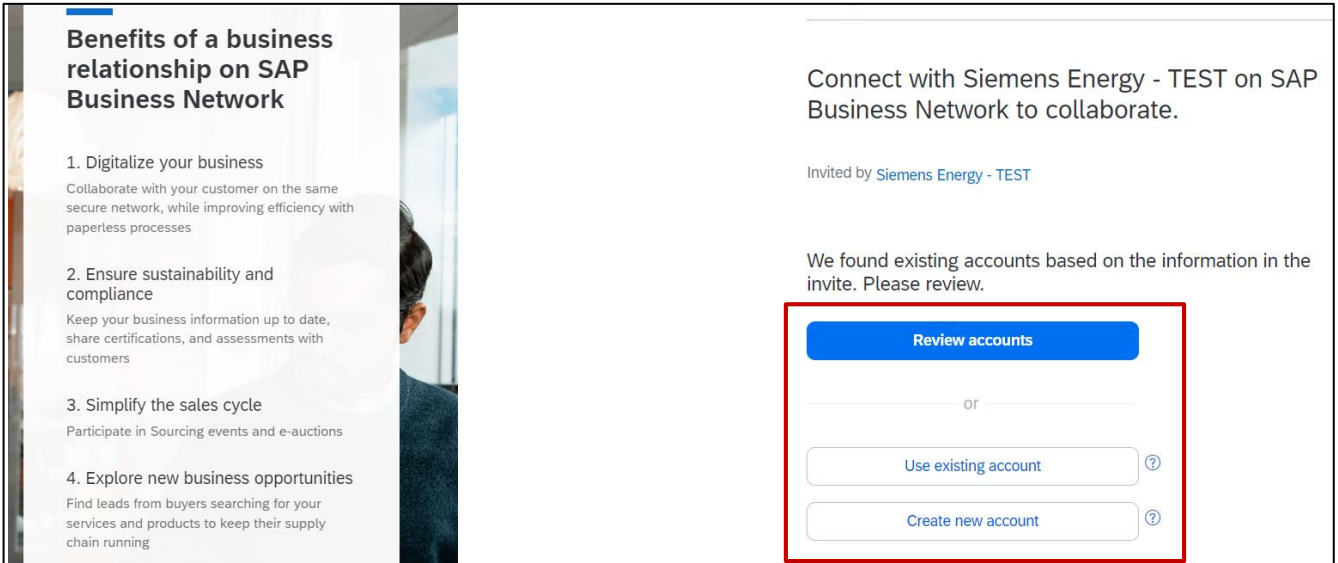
Benefits of a business relationship on SAP Business Network

1. Digitalize your business
Collaborate with your customer on the same secure network, while improving efficiency with paperless processes

2. Ensure sustainability and compliance
Keep your business information up to date, share certifications, and assessments with customers

3. Simplify the sales cycle
Participate in Sourcing events and e-auctions

4. Explore new business opportunities
Find leads from buyers searching for your services and products to keep their supply chain running

Connect with Siemens Energy - TEST on SAP Business Network to collaborate.

Invited by Siemens Energy - TEST

We found existing accounts based on the information in the invite. Please review.

Review accounts

or

Use existing account

Create new account